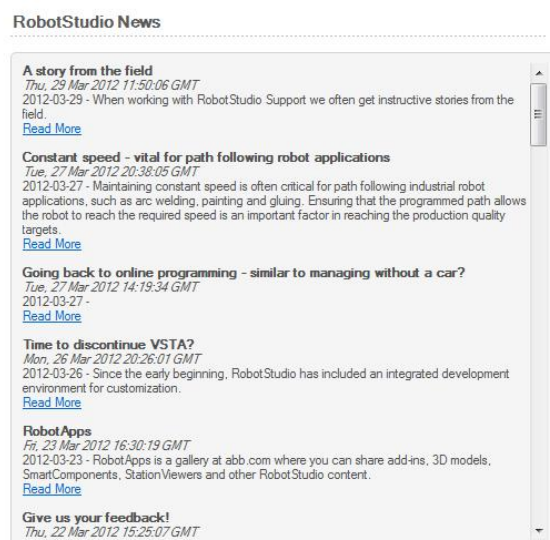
RobotStudio News

A story from the field
Thu, 29 Mar 2012 11:50:06 GMT
2012-03-29 - When working with RobotStudio Support we often get instructive stories from the field.
Read More

Constant speed - vital for path following robot applications
Tue, 27 Mar 2012 20:38:05 GMT
2012-03-27 - Maintaining constant speed is often critical for path following industrial robot applications, such as arc welding, painting and gluing. Ensuring that the programmed path allows the robot to reach the required speed is an important factor in reaching the production quality targets.
Read More

Going back to online programming - similar to managing without a car?
Tue, 27 Mar 2012 14:19:34 GMT
2012-03-27 -
Read More

Time to discontinue VSTA?
Mon, 26 Mar 2012 20:26:01 GMT
2012-03-26 - Since the early beginning, RobotStudio has included an integrated development environment for customization.
Read More

RobotApps
Fri, 23 Mar 2012 16:30:19 GMT
2012-03-23 - RobotApps is a gallery at abb.com where you can share add-ins, 3D models, SmartComponents, StationViewers and other RobotStudio content.
Read More

Give us your feedback!
Thu, 22 Mar 2012 15:25:07 GMT